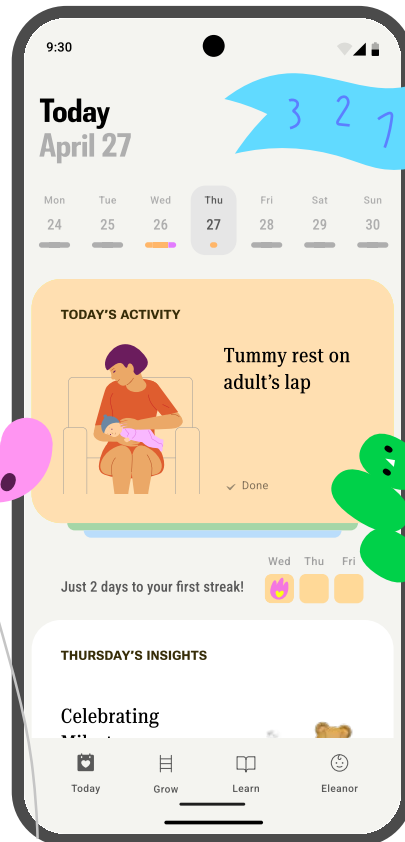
9:30

Today
April 27

3 2 1

Mon 24
Tue 25
Wed 26
Thu 27
Fri 28
Sat 29
Sun 30

TODAY'S ACTIVITY

Tummy rest on adult's lap

Done

Wed Thu Fri

Just 2 days to your first streak!

THURSDAY'S INSIGHTS

Celebrating Mile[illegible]

Today
Grow
Learn
Eleanor